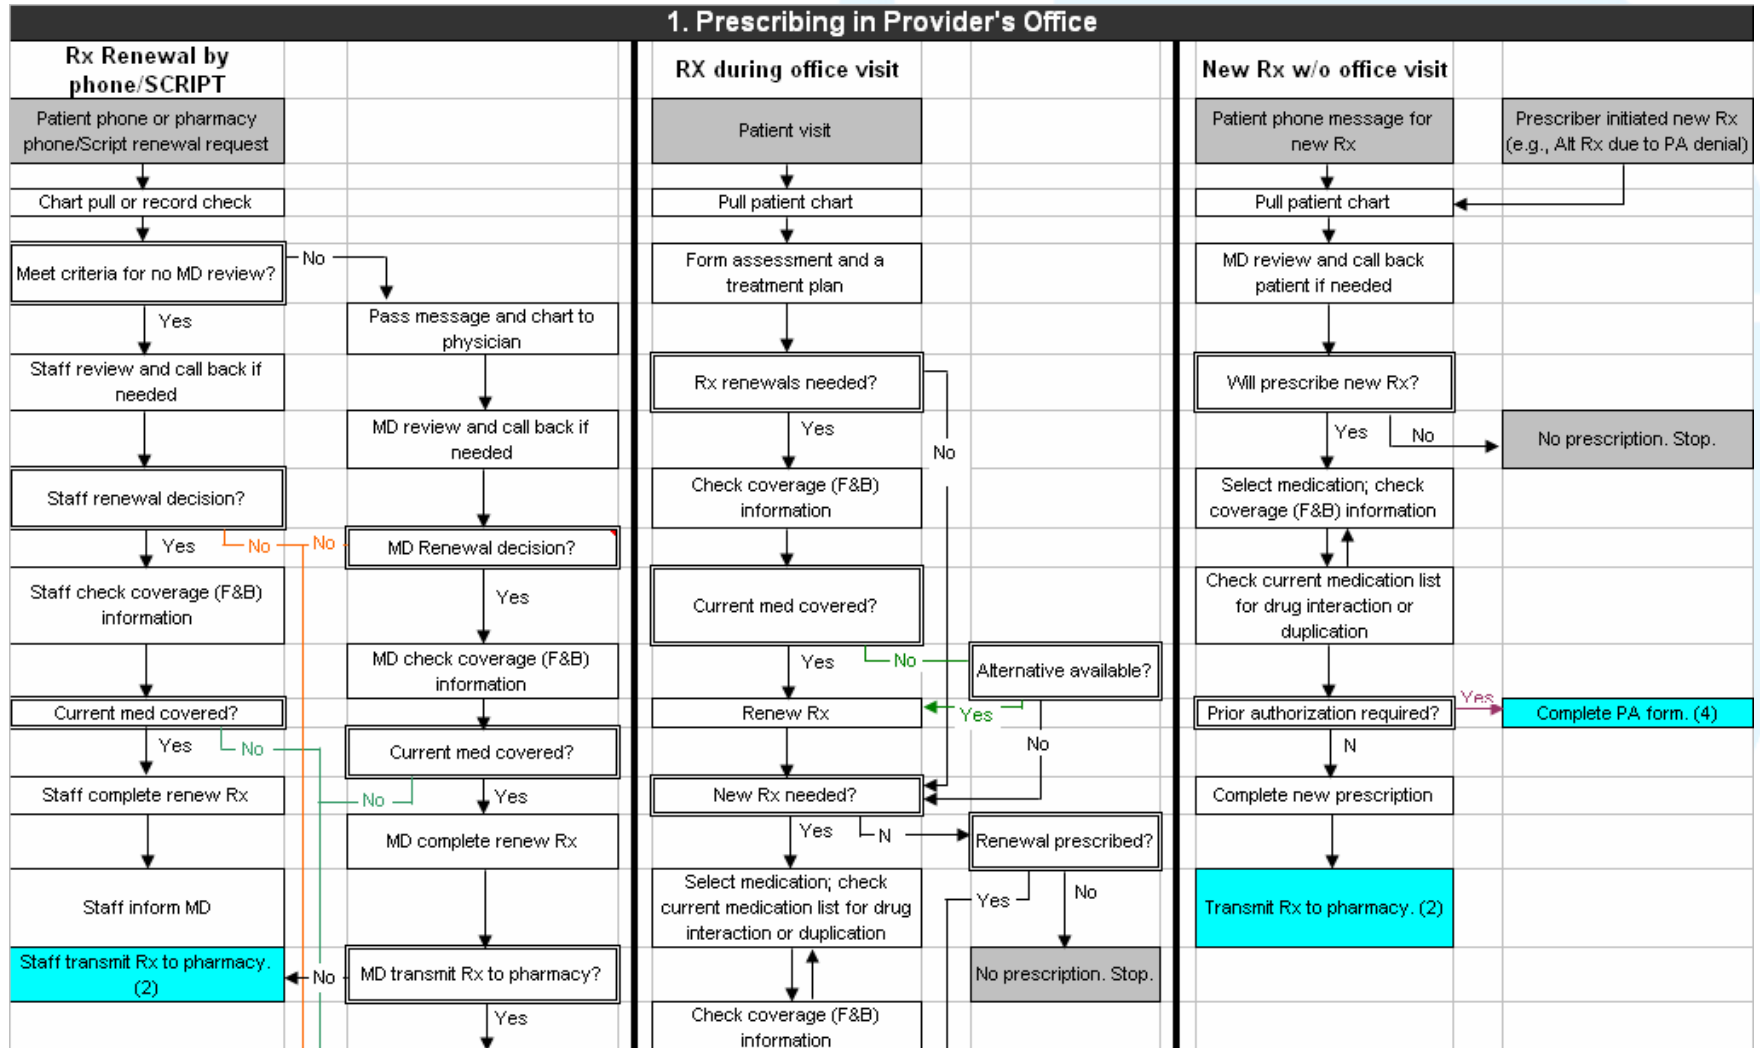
1. Prescribing in Provider's Office

Rx Renewal by phone/SCRIPT

Patient phone or pharmacy phone/Script renewal request

Chart pull or record check

Meet criteria for no MD review?

No

Yes

Pass message and chart to physician

Staff review and call back if needed

MD review and call back if needed

Staff renewal decision?

Yes

No

No

MD Renewal decision?

Staff check coverage (F&B) information

Yes

MD check coverage (F&B) information

Current med covered?

Yes

No

Current med covered?

Staff complete renew Rx

No

Yes

MD complete renew Rx

Staff inform MD

Staff transmit Rx to pharmacy. (2)

No

MD transmit Rx to pharmacy?

Yes

RX during office visit

Patient visit

Pull patient chart

Form assessment and a treatment plan

Rx renewals needed?

Yes

No

Check coverage (F&B) information

Current med covered?

Yes

No

Alternative available?

Renew Rx

Yes

No

New Rx needed?

Yes

N

Renewal prescribed?

Select medication; check current medication list for drug interaction or duplication

Yes

No

No prescription. Stop.

Check coverage (F&B) information

New Rx w/o office visit

Patient phone message for new Rx

Prescriber initiated new Rx (e.g., Alt Rx due to PA denial)

Pull patient chart

MD review and call back patient if needed

Will prescribe new Rx?

Yes

No

No prescription. Stop.

Select medication; check coverage (F&B) information

Check current medication list for drug interaction or duplication

Prior authorization required?

Yes

Complete PA form. (4)

N

Complete new prescription

Transmit Rx to pharmacy. (2)